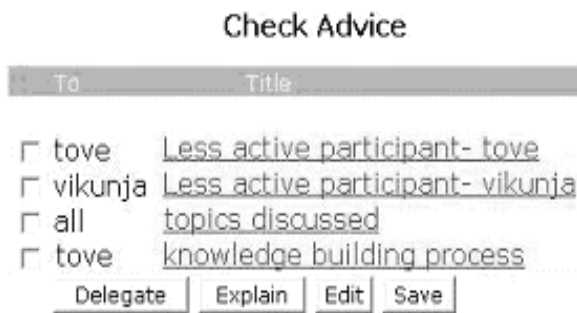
Check Advice

| To | Title |
|---|---|
| tove | Less active participant- tove |
| vikunja | Less active participant- vikunja |
| all | topics discussed |
| tove | knowledge building process |

Delegate Explain Edit Save